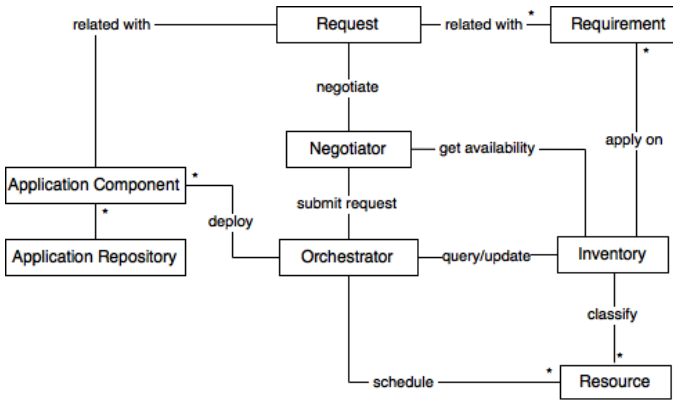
related with
Request
related with
*
Requirement
*
negotiate
Negotiator
get availability
apply on
Application Component
*
*
deploy
submit request
Application Repository
Orchestrator
query/update
Inventory
classify
*
schedule
*
Resource